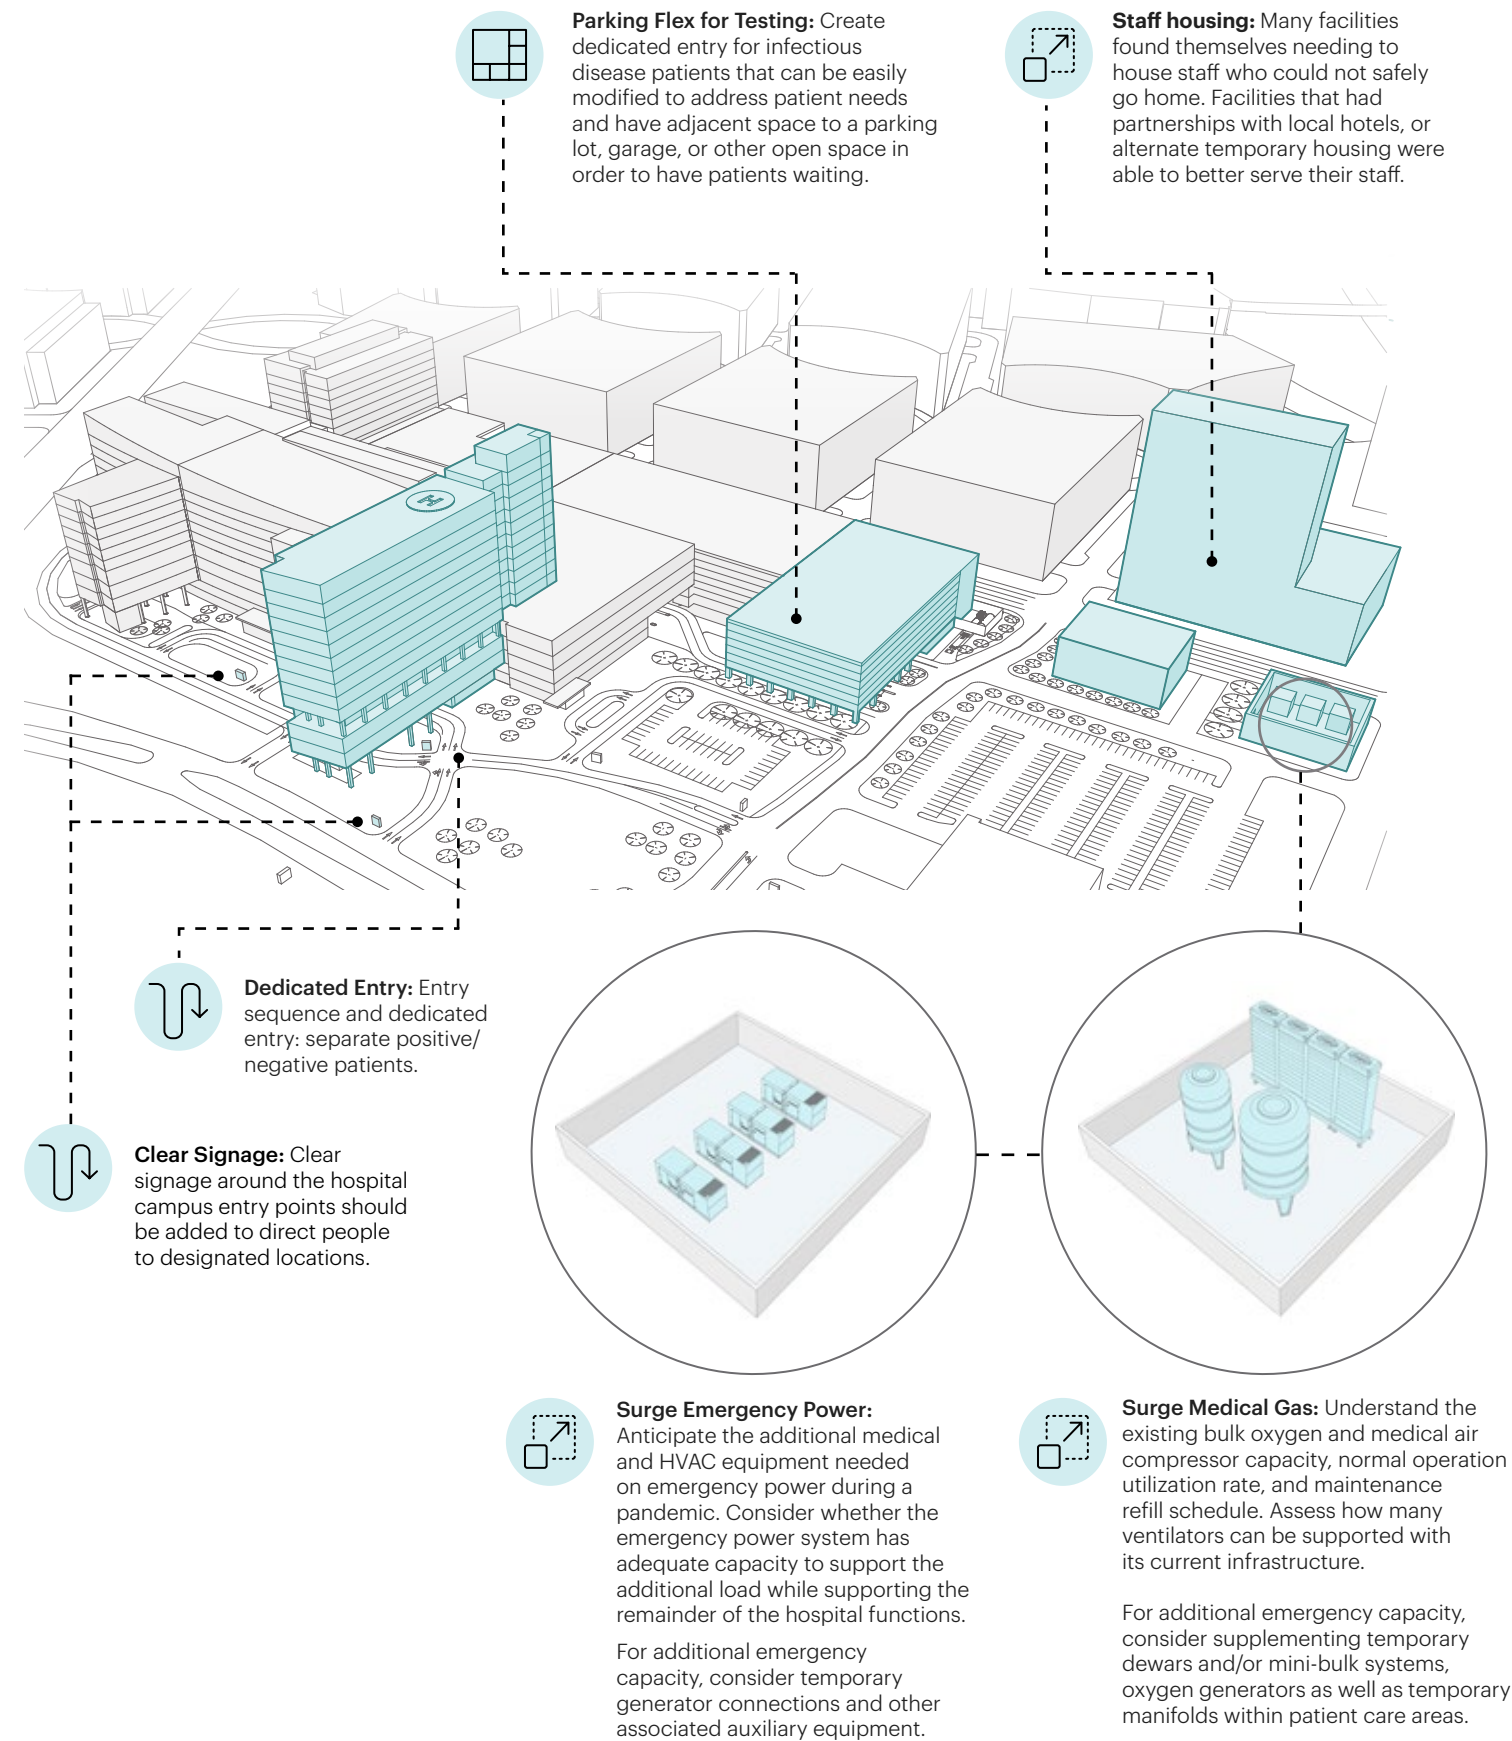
**Parking Flex for Testing:** Create dedicated entry for infectious disease patients that can be easily modified to address patient needs and have adjacent space to a parking lot, garage, or other open space in order to have patients waiting.

**Staff housing:** Many facilities found themselves needing to house staff who could not safely go home. Facilities that had partnerships with local hotels, or alternate temporary housing were able to better serve their staff.

H

**Dedicated Entry:** Entry sequence and dedicated entry: separate positive/ negative patients.

**Clear Signage:** Clear signage around the hospital campus entry points should be added to direct people to designated locations.

**Surge Emergency Power:** Anticipate the additional medical and HVAC equipment needed on emergency power during a pandemic. Consider whether the emergency power system has adequate capacity to support the additional load while supporting the remainder of the hospital functions.

For additional emergency capacity, consider temporary generator connections and other associated auxiliary equipment.

**Surge Medical Gas:** Understand the existing bulk oxygen and medical air compressor capacity, normal operation utilization rate, and maintenance refill schedule. Assess how many ventilators can be supported with its current infrastructure.

For additional emergency capacity, consider supplementing temporary dewars and/or mini-bulk systems, oxygen generators as well as temporary manifolds within patient care areas.